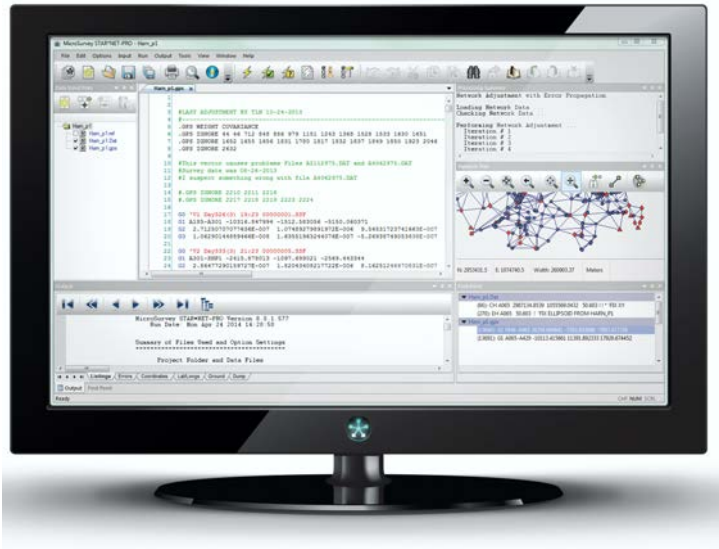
MicroSurvey STAR*NET-PRO - Harn_p1

File Edit Options Input Run Output Tools View Window Help

Harn_p1.gps

1 #LAST ADJUSTMENT BY TLB 10-24-2013
2 #
3
4 .GPS WEIGHT COVARIANCE
5 .GPS ISNORE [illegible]
6 .GPS ISNORE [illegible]
7 .GPS ISNORE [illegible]
8 .GPS ISNORE 2632
9
10 #This vector causes problems files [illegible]
11 #Survey date was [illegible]
12 #I suspect something wrong with file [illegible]
13
14 #.GPS ISNORE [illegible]
15 #.GPS ISNORE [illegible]
16
17 G0 'V1 Day326(0) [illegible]
18 G1 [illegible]
19 G2 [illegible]
20 G3 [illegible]
21
22 G0 'V2 Day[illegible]
23 G1 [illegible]
24 G2 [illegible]
25 G3 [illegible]

Network Adjustment with Error Propagation

Loading Network Data
Checking Network Data

Performing Network Adjustment
Iteration # 1
Iteration # 2
Iteration # 3
Iteration # 4

Output

MicroSurvey STAR*NET-PRO Version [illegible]
Run Date: Mon Apr 24 2014 14:28:50

Summary of Files Used and Option Settings
=========================================

Project Folder and Data Files

Listings Errors Coordinates Lat/Longs Ground Dump

Output

Ready

N: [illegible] E: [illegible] Width: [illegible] Meters